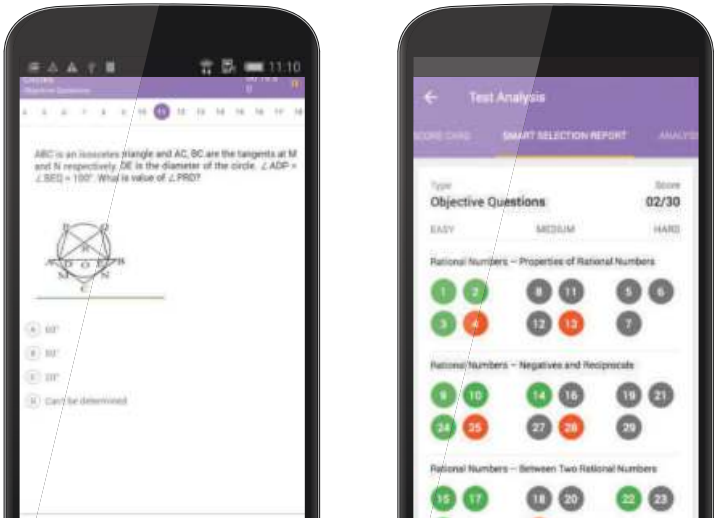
11:10

Objective Questions

11 12 13 14 15 16 17 18

ABC is an isosceles triangle and AC, BC are the tangents at M and N respectively. DE is the diameter of the circle. ∠ADP = ∠BEQ = 100°. What is value of ∠PRD?

D E R A O B M N C

A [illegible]°

B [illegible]°

C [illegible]°

D Can't be determined

Test Analysis

SCORE CARD SMART SELECTION REPORT ANALYSIS

Type Score

Objective Questions 02/30

EASY MEDIUM HARD

Rational Numbers – Properties of Rational Numbers

1 2 8 11 5 6
3 4 12 13 7

Rational Numbers – Negatives and Reciprocals

9 10 14 16 19 21
24 25 27 28 29

Rational Numbers – Between Two Rational Numbers

15 17 18 20 22 23